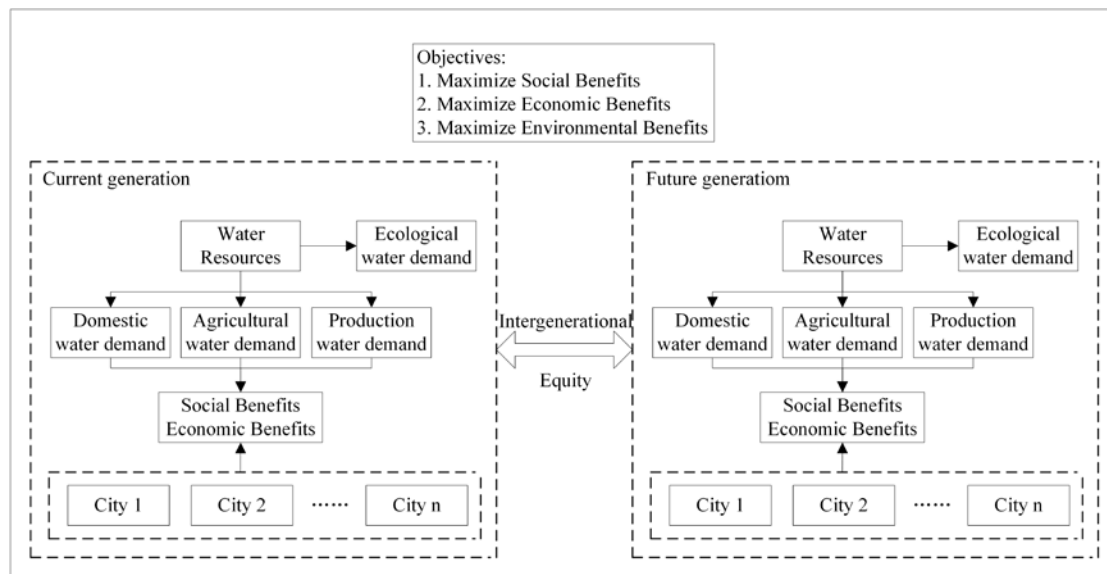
Objectives:
1. Maximize Social Benefits
2. Maximize Economic Benefits
3. Maximize Environmental Benefits

Current generation

Water Resources

Ecological water demand

Domestic water demand

Agricultural water demand

Production water demand

Social Benefits
Economic Benefits

City 1

City 2

......

City n

Intergenerational

Equity

Future generatiom

Water Resources

Ecological water demand

Domestic water demand

Agricultural water demand

Production water demand

Social Benefits
Economic Benefits

City 1

City 2

......

City n